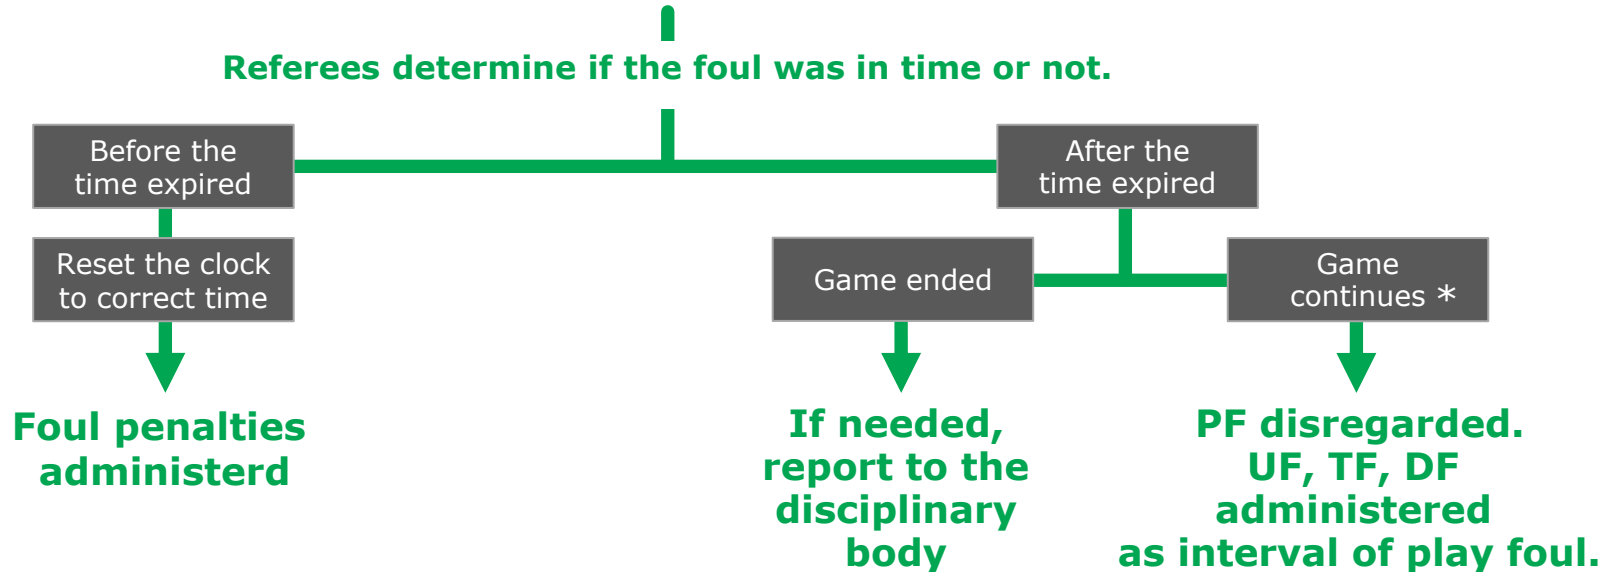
Referees determine if the foul was in time or not.

Before the time expired

After the time expired

Reset the clock to correct time

Game ended

Game continues *

Foul penalties administerd

If needed, report to the disciplinary body

PF disregarded. UF, TF, DF administered as interval of play foul.